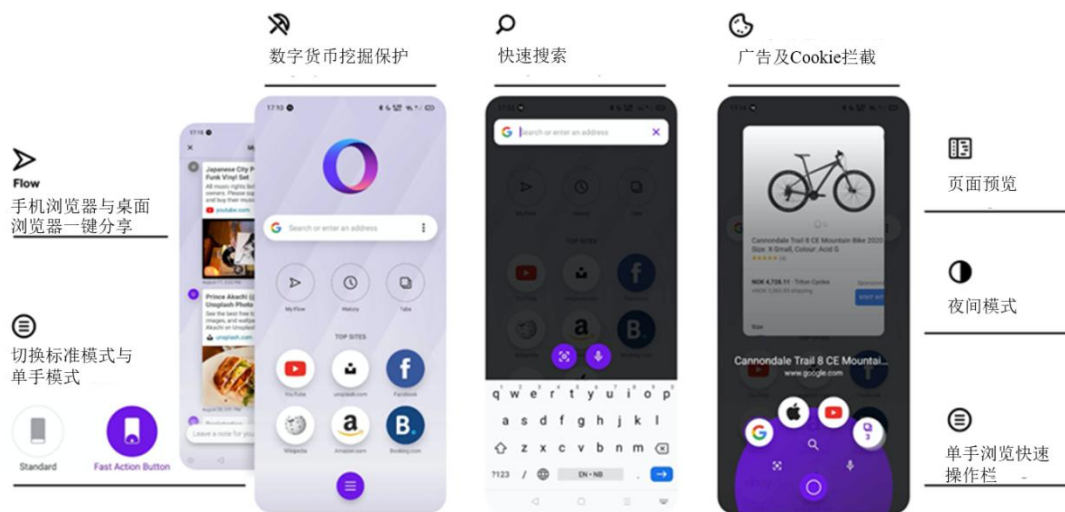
Flow
手机浏览器与桌面浏览器一键分享

切换标准模式与单手模式

Standard
Fast Action Button

数字货币挖掘保护

17:10
Japanese City Pop Funk Vinyl Set
youtube.com
Prince Akachi Unsplash Photo
unsplash.com
Leave a note for you

Search or enter an address
My Flow
History
Tabs
TOP SITES
YouTube
unsplash.com
Facebook
Wikipedia
Amazon.com
Booking.com

快速搜索

Search or enter an address
TOP SITES
q w e r t y u i o p
a s d f g h j k l
z x c v b n m
?123
EN • NB

广告及Cookie拦截

Cannondale Trail 8 CE Mountain Bike 2020
Size: X-Small, Colour: Acid G
Cannondale Trail 8 CE Mountai...
www.google.com

页面预览

夜间模式

单手浏览快速操作栏